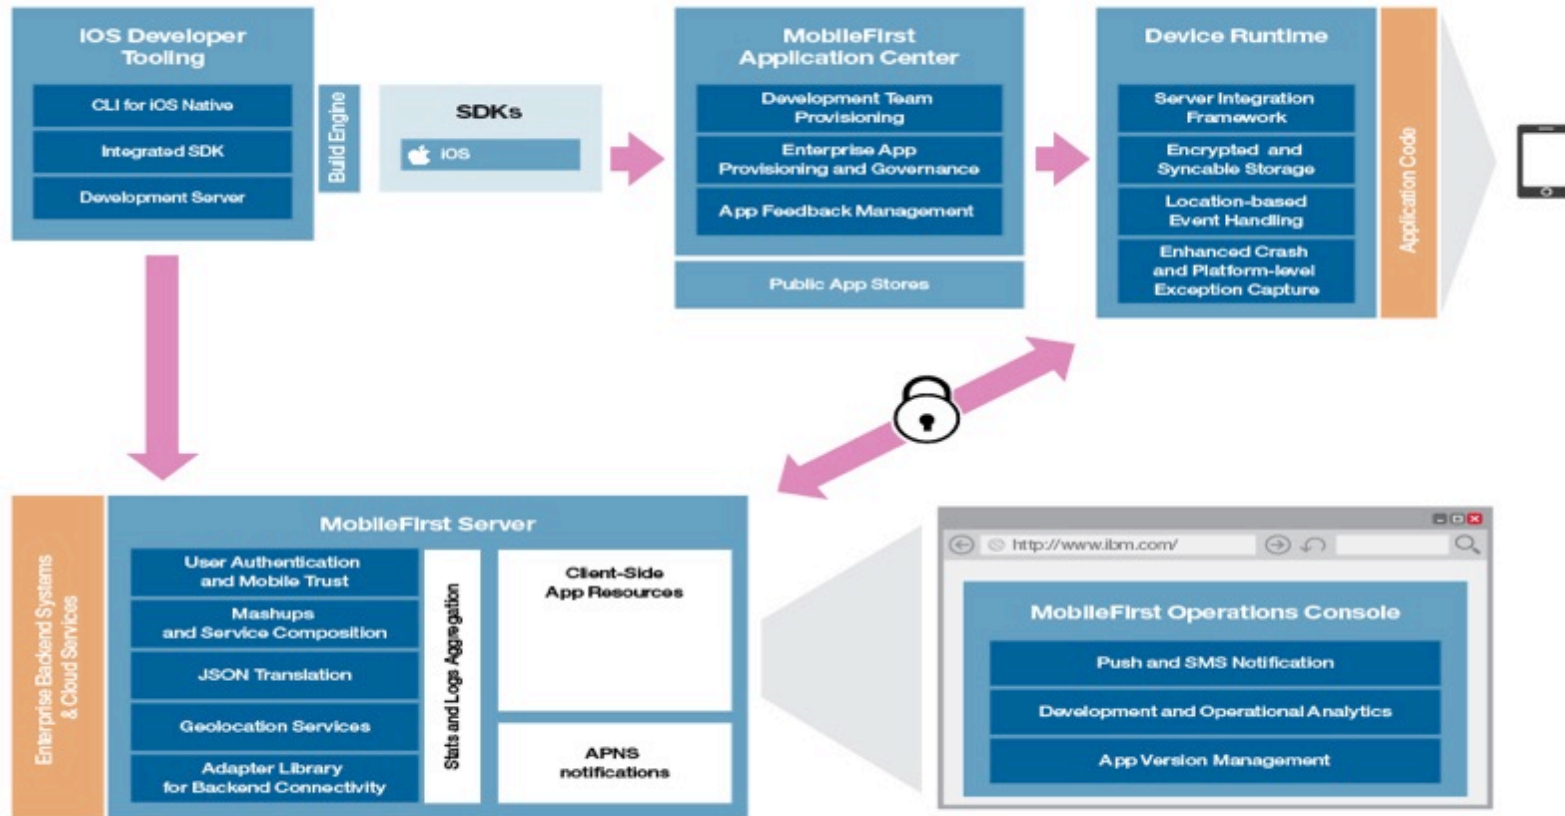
iOS Developer Tooling

CLI for iOS Native

Integrated SDK

Development Server

Build Engine

SDKs

iOS

MobileFirst Application Center

Development Team Provisioning

Enterprise App Provisioning and Governance

App Feedback Management

Public App Stores

Device Runtime

Server Integration Framework

Encrypted and Syncable Storage

Location-based Event Handling

Enhanced Crash and Platform-level Exception Capture

Application Code

Enterprise Backend Systems & Cloud Services

MobileFirst Server

User Authentication and Mobile Trust

Mashups and Service Composition

JSON Translation

Geolocation Services

Adapter Library for Backend Connectivity

Stats and Logs Aggregation

Client-Side App Resources

APNS notifications

http://www.ibm.com/

MobileFirst Operations Console

Push and SMS Notification

Development and Operational Analytics

App Version Management